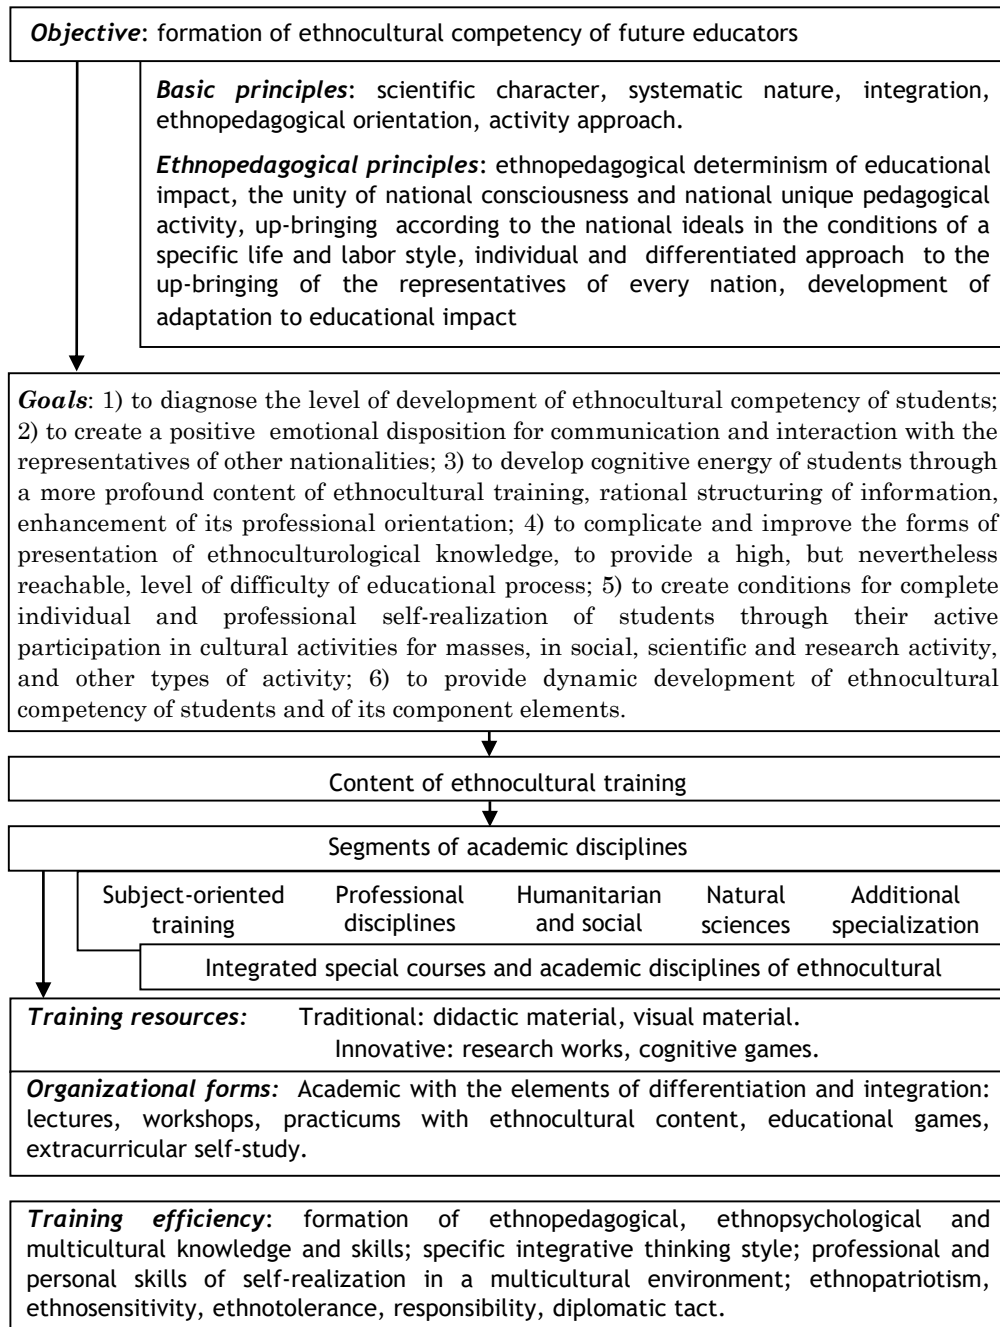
***Objective***: formation of ethnocultural competency of future educators

***Basic principles***: scientific character, systematic nature, integration, ethnopedagogical orientation, activity approach.

***Ethnopedagogical principles***: ethnopedagogical determinism of educational impact, the unity of national consciousness and national unique pedagogical activity, up-bringing according to the national ideals in the conditions of a specific life and labor style, individual and differentiated approach to the up-bringing of the representatives of every nation, development of adaptation to educational impact

***Goals***: 1) to diagnose the level of development of ethnocultural competency of students; 2) to create a positive emotional disposition for communication and interaction with the representatives of other nationalities; 3) to develop cognitive energy of students through a more profound content of ethnocultural training, rational structuring of information, enhancement of its professional orientation; 4) to complicate and improve the forms of presentation of ethnoculturological knowledge, to provide a high, but nevertheless reachable, level of difficulty of educational process; 5) to create conditions for complete individual and professional self-realization of students through their active participation in cultural activities for masses, in social, scientific and research activity, and other types of activity; 6) to provide dynamic development of ethnocultural competency of students and of its component elements.

Content of ethnocultural training

Segments of academic disciplines

Subject-oriented training

Professional disciplines

Humanitarian and social

Natural sciences

Additional specialization

Integrated special courses and academic disciplines of ethnocultural

***Training resources:*** Traditional: didactic material, visual material.
Innovative: research works, cognitive games.

***Organizational forms:*** Academic with the elements of differentiation and integration: lectures, workshops, practicums with ethnocultural content, educational games, extracurricular self-study.

***Training efficiency***: formation of ethnopedagogical, ethnopsychological and multicultural knowledge and skills; specific integrative thinking style; professional and personal skills of self-realization in a multicultural environment; ethnopatriotism, ethnosensitivity, ethnotolerance, responsibility, diplomatic tact.